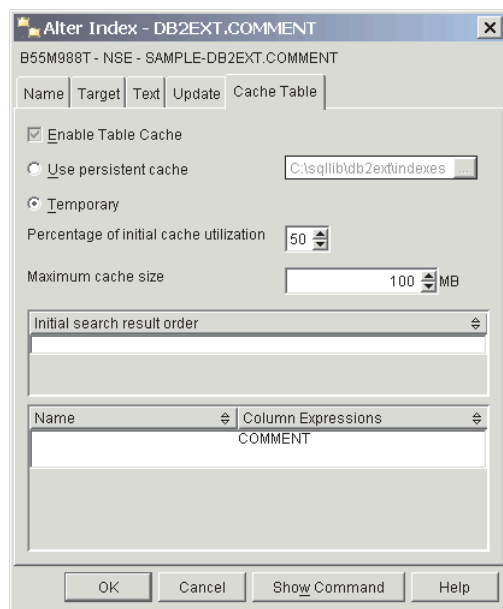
Alter Index - DB2EXT.COMMENT

B55M988T - NSE - SAMPLE-DB2EXT.COMMENT

Name | Target | Text | Update | Cache Table

Enable Table Cache

Use persistent cache

C:\sqllib\db2ext\indexes ...

Temporary

Percentage of initial cache utilization 50

Maximum cache size 100 MB

Initial search result order

| Name | Column Expressions |
|---|---|
| | COMMENT |

OK Cancel Show Command Help